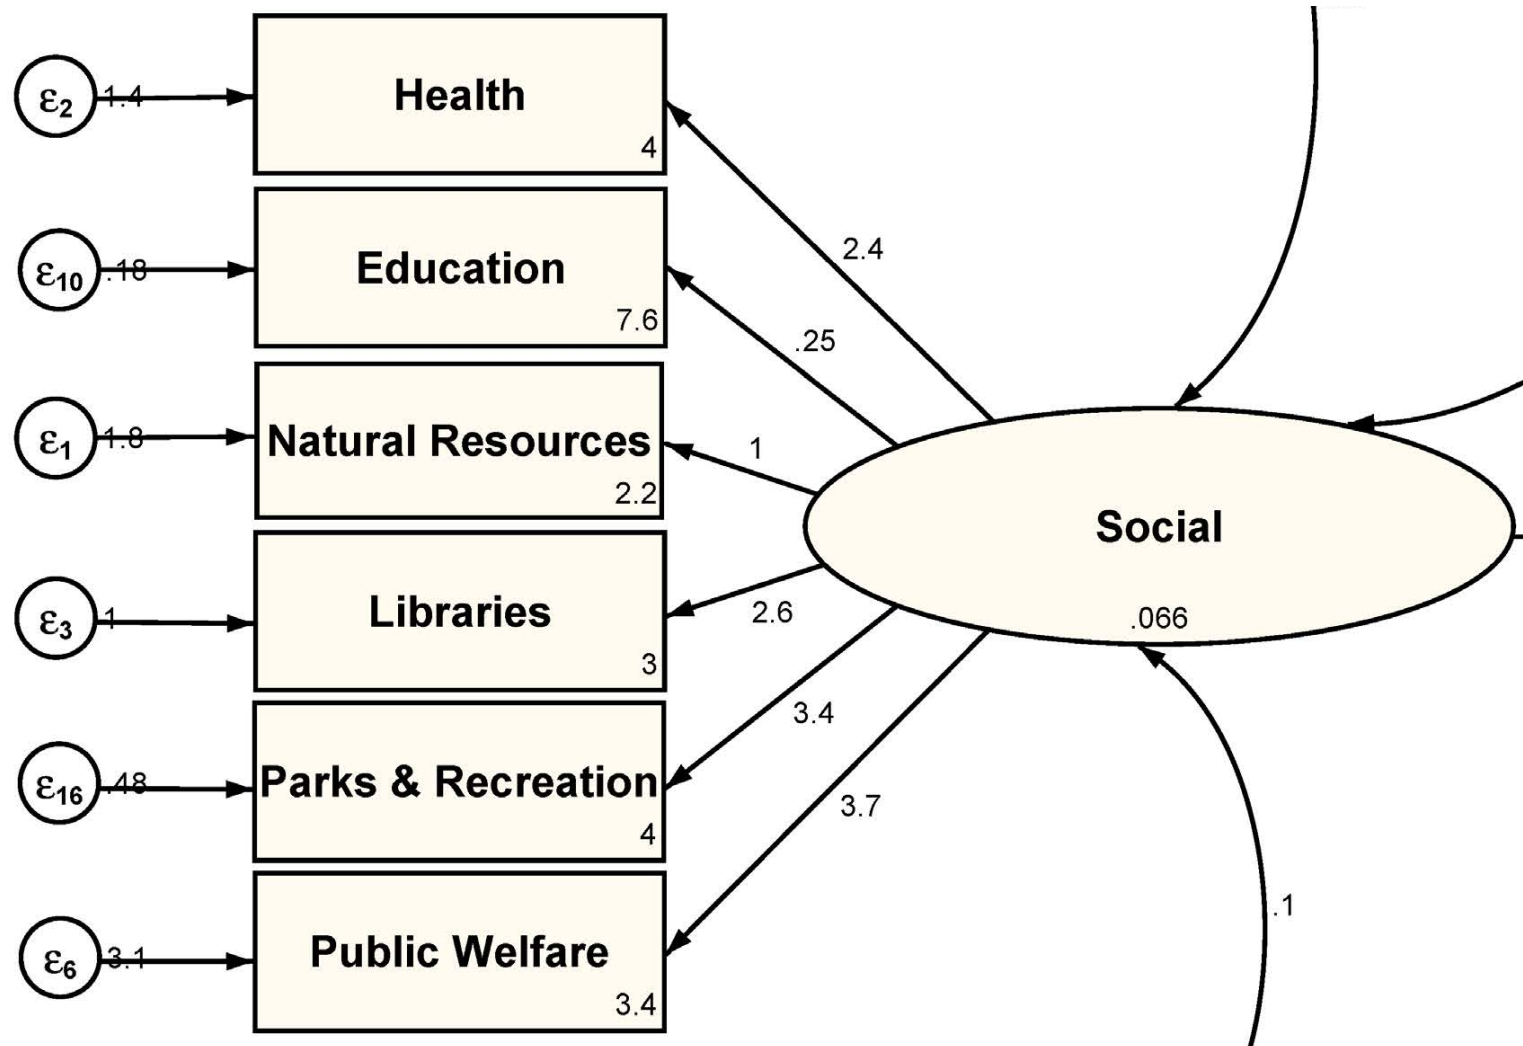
$\varepsilon_2$ 1.4
Health
4

$\varepsilon_{10}$ .18
Education
7.6

$\varepsilon_1$ 1.8
Natural Resources
2.2

$\varepsilon_3$ 1
Libraries
3

$\varepsilon_{16}$ .48
Parks & Recreation
4

$\varepsilon_6$ 3.1
Public Welfare
3.4

2.4
.25
1
2.6
3.4
3.7

Social
.066

.1